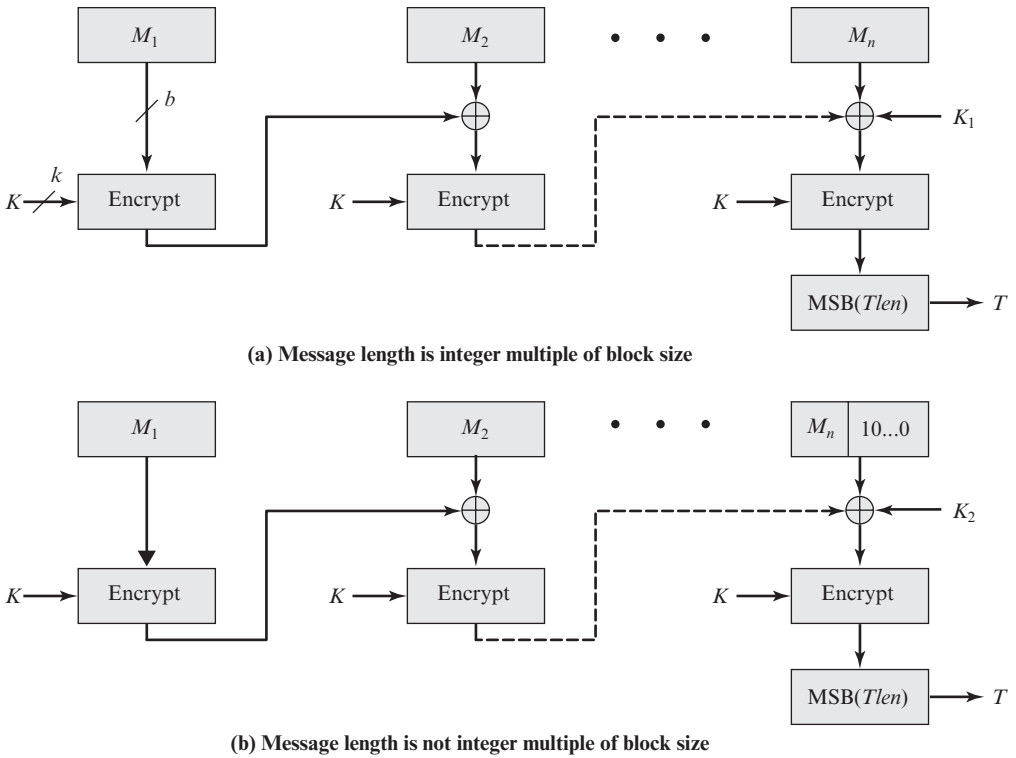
$M_1$

$b$

$k$

$K$

Encrypt

$M_2$

$K$

Encrypt

• • •

$M_n$

$K_1$

$K$

Encrypt

MSB($Tlen$)

$T$

(a) Message length is integer multiple of block size

$M_1$

$K$

Encrypt

$M_2$

$K$

Encrypt

• • •

$M_n$

10...0

$K_2$

$K$

Encrypt

MSB($Tlen$)

$T$

(b) Message length is not integer multiple of block size